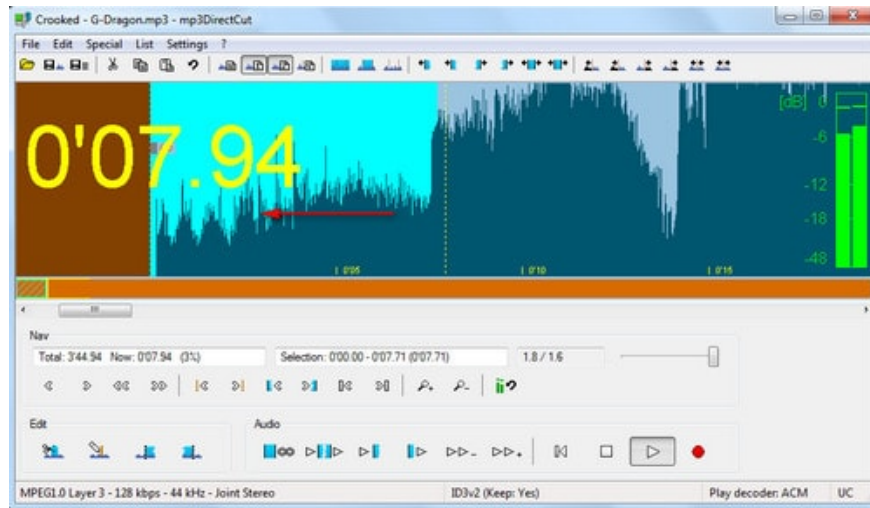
Crooked - G-Dragon.mp3 - mp3DirectCut

File Edit Special List Settings ?

0'07.94

[dB] 0
-6
-12
-18
-48

1'05 1'10 1'15

Nav

Total: 3'44.94 Now: 0'07.94 (3%)

Selection: 0'00.00 - 0'07.71 (0'07.71)

1.8 / 1.6

Edit

Audio

MPEG1.0 Layer 3 - 128 kbps - 44 kHz - Joint Stereo

ID3v2 (Keep: Yes)

Play decoder: ACM

UC